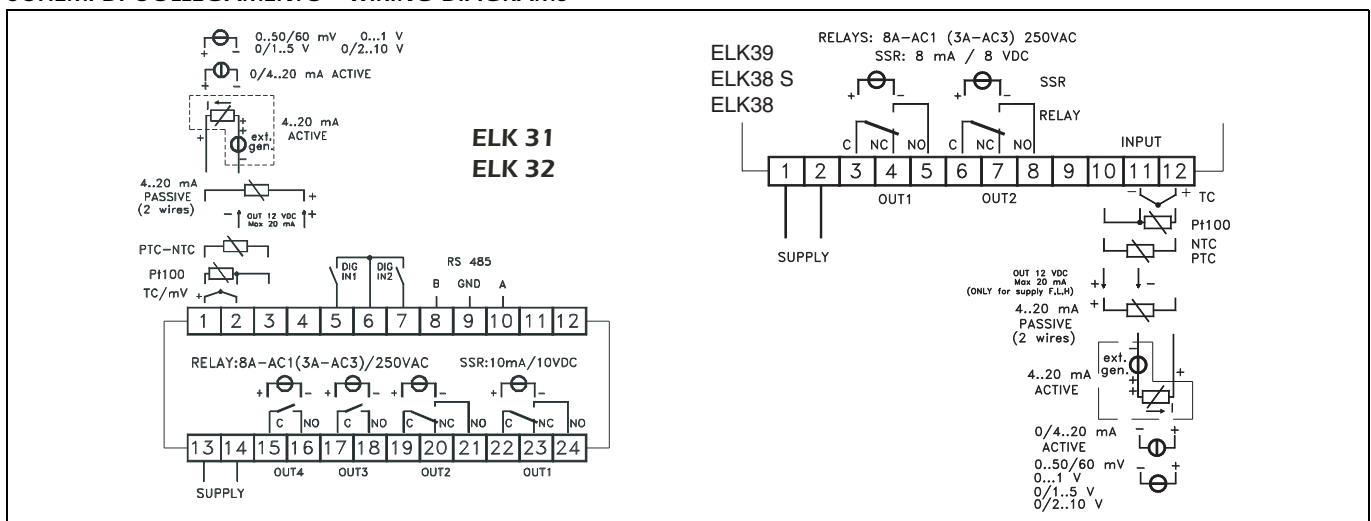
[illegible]

0..50/60 mV 0...1 V
0/1..5 V 0/2..10 V

0/4..20 mA ACTIVE

4..20 mA ACTIVE

ext. gen.

4..20 mA PASSIVE (2 wires)

OUT 12 VDC Max 20 mA

PTC–NTC

Pt100

TC/mV

ELK 31
ELK 32

DIG IN1

DIG IN2

RS 485

B GND A

| 1 | 2 | 3 | 4 | 5 | 6 | 7 | 8 | 9 | 10 | 11 | 12 |
|---|---|---|---|---|---|---|---|---|---|---|---|

RELAY:8A–AC1(3A–AC3)/250VAC

SSR:10mA/10VDC

C NO C NO C NC NO C NC NO

| 13 | 14 | 15 | 16 | 17 | 18 | 19 | 20 | 21 | 22 | 23 | 24 |
|---|---|---|---|---|---|---|---|---|---|---|---|

SUPPLY OUT4 OUT3 OUT2 OUT1

ELK39
ELK38 S
ELK38

RELAYS: 8A–AC1 (3A–AC3) 250VAC
SSR: 8 mA / 8 VDC

SSR

RELAY

C NC NO C NC NO

INPUT

| 1 | 2 | 3 | 4 | 5 | 6 | 7 | 8 | 9 | 10 | 11 | 12 |
|---|---|---|---|---|---|---|---|---|---|---|---|

OUT1 OUT2

TC

SUPPLY

Pt100

NTC
PTC

OUT 12 VDC Max 20 mA (ONLY for supply F,L,H)

4..20 mA PASSIVE (2 wires)

ext. gen.

4..20 mA ACTIVE

0/4..20 mA ACTIVE

0..50/60 mV
0...1 V
0/1..5 V
0/2..10 V